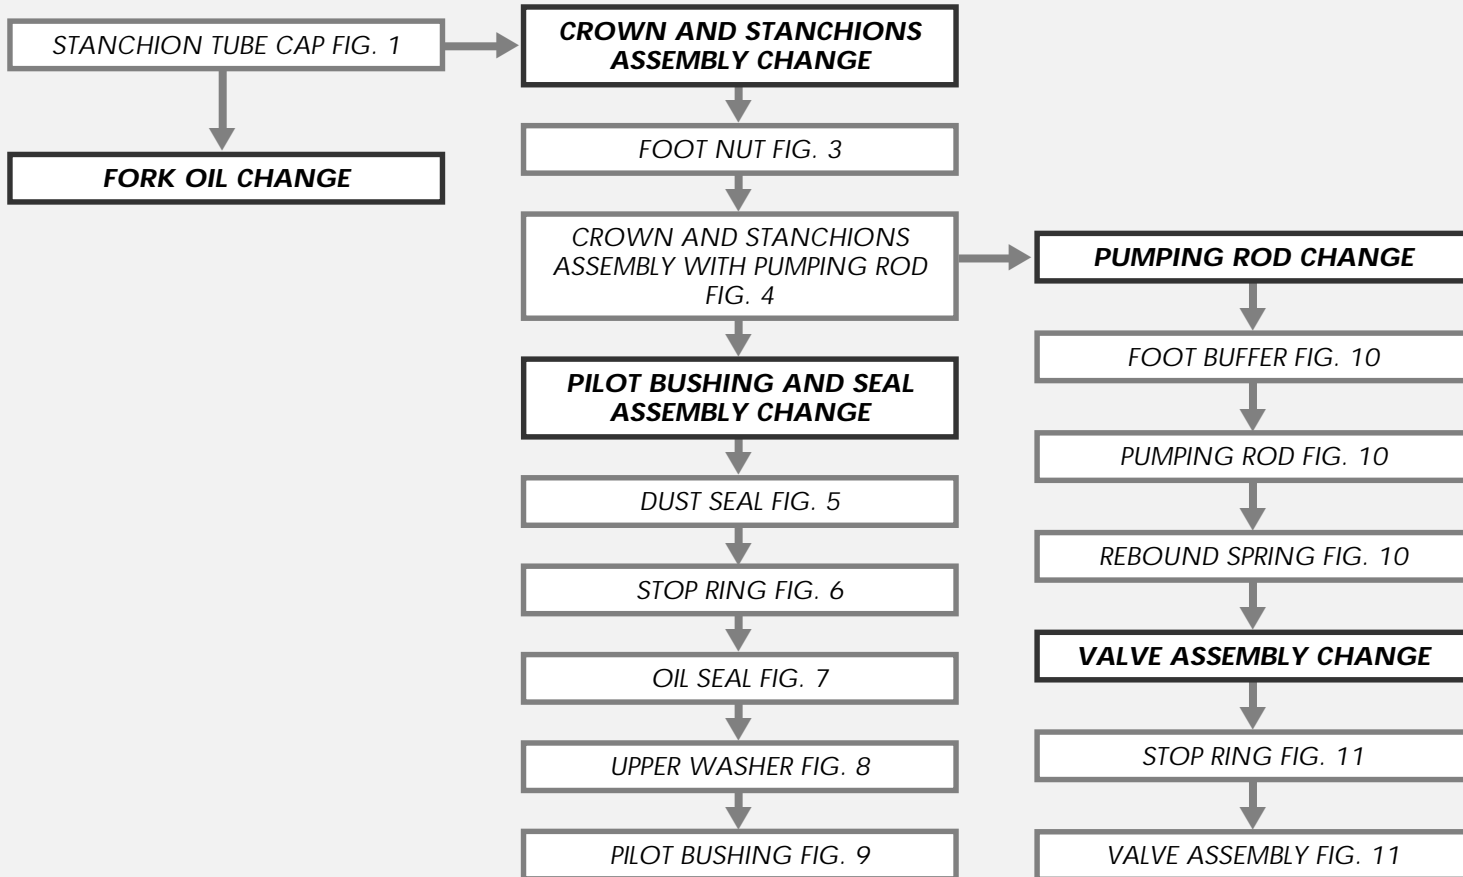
STANCHION TUBE CAP FIG. 1

FORK OIL CHANGE

CROWN AND STANCHIONS ASSEMBLY CHANGE

FOOT NUT FIG. 3

CROWN AND STANCHIONS ASSEMBLY WITH PUMPING ROD FIG. 4

PILOT BUSHING AND SEAL ASSEMBLY CHANGE

DUST SEAL FIG. 5

STOP RING FIG. 6

OIL SEAL FIG. 7

UPPER WASHER FIG. 8

PILOT BUSHING FIG. 9

PUMPING ROD CHANGE

FOOT BUFFER FIG. 10

PUMPING ROD FIG. 10

REBOUND SPRING FIG. 10

VALVE ASSEMBLY CHANGE

STOP RING FIG. 11

VALVE ASSEMBLY FIG. 11